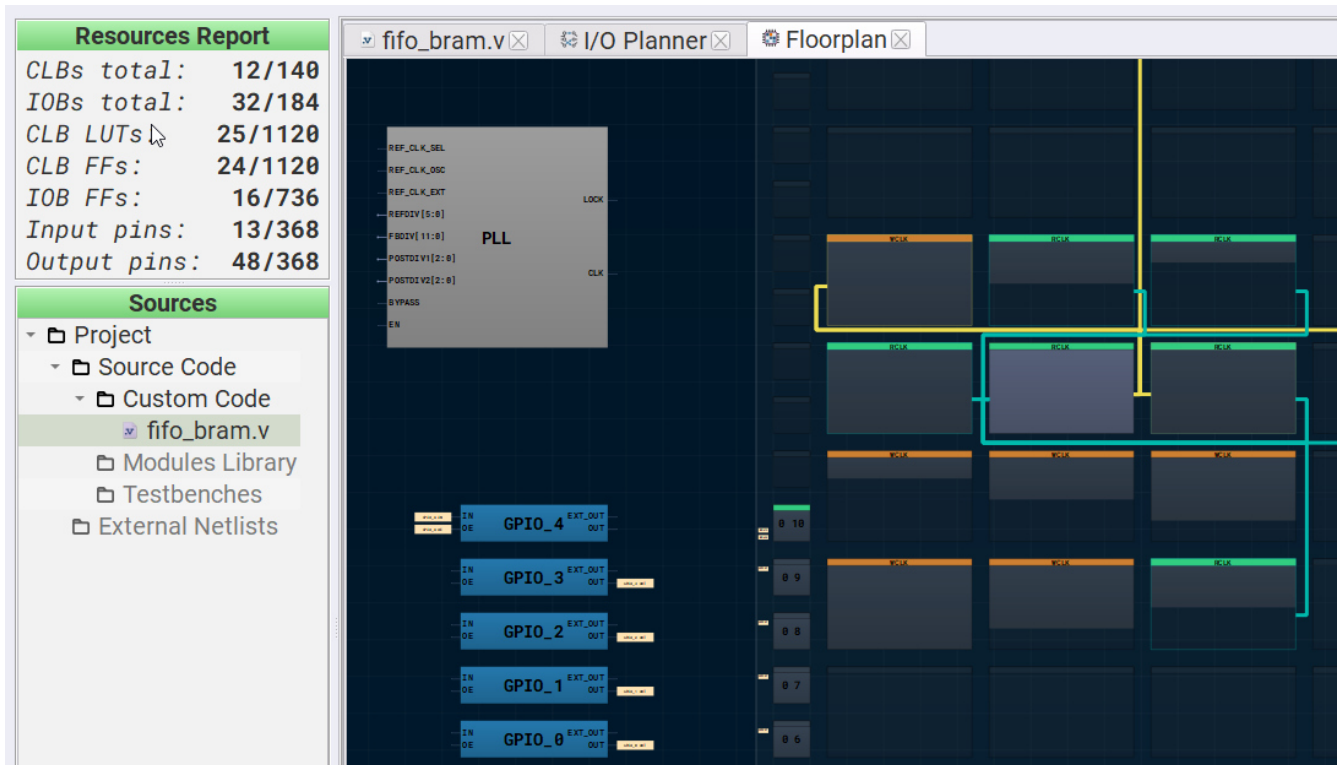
Resources Report

| | |
|---|---|
| CLBs total: | 12/140 |
| IOBs total: | 32/184 |
| CLB LUTs: | 25/1120 |
| CLB FFs: | 24/1120 |
| IOB FFs: | 16/736 |
| Input pins: | 13/368 |
| Output pins: | 48/368 |

Sources

Project
Source Code
Custom Code
fifo_bram.v
Modules Library
Testbenches
External Netlists

fifo_bram.v
I/O Planner
Floorplan

REF_CLK_SEL
REF_CLK_OSC
REF_CLK_EXT
REFDIV[5:0]
FBDIV[11:0]
POSTDIV1[2:0]
POSTDIV2[2:0]
BYPASS
EN
PLL
LOCK
CLK

IN
OE
GPIO_4
EXT_OUT
OUT

IN
OE
GPIO_3
EXT_OUT
OUT

IN
OE
GPIO_2
EXT_OUT
OUT

IN
OE
GPIO_1
EXT_OUT
OUT

IN
OE
GPIO_0
EXT_OUT
OUT

0 10
0 9
0 8
0 7
0 6

WCLK
RCLK
RCLK
RCLK
RCLK
RCLK
WCLK
WCLK
WCLK
WCLK
WCLK
RCLK